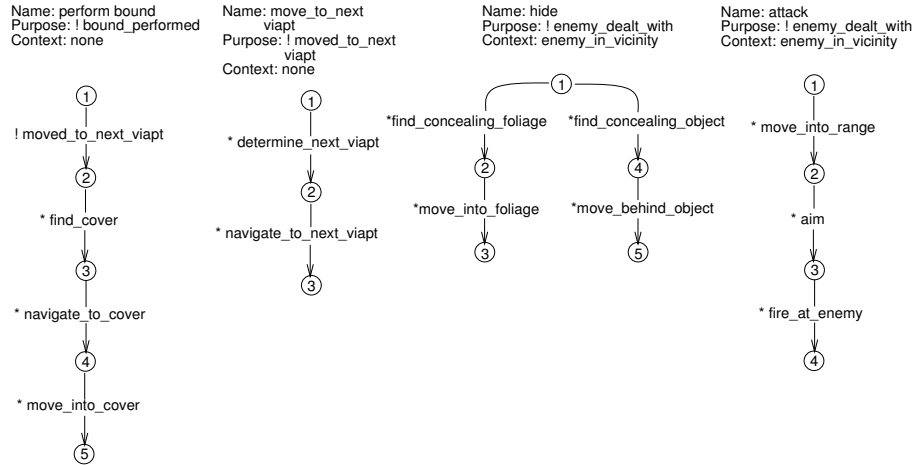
Name: perform bound
Purpose: ! bound_performed
Context: none

1
! moved_to_next_viapt
2
* find_cover
3
* navigate_to_cover
4
* move_into_cover
5

Name: move_to_next viapt
Purpose: ! moved_to_next viapt
Context: none

1
* determine_next_viapt
2
* navigate_to_next_viapt
3

Name: hide
Purpose: ! enemy_dealt_with
Context: enemy_in_vicinity

1
*find_concealing_foliage
2
*move_into_foliage
3
*find_concealing_object
4
*move_behind_object
5

Name: attack
Purpose: ! enemy_dealt_with
Context: enemy_in_vicinity

1
* move_into_range
2
* aim
3
* fire_at_enemy
4